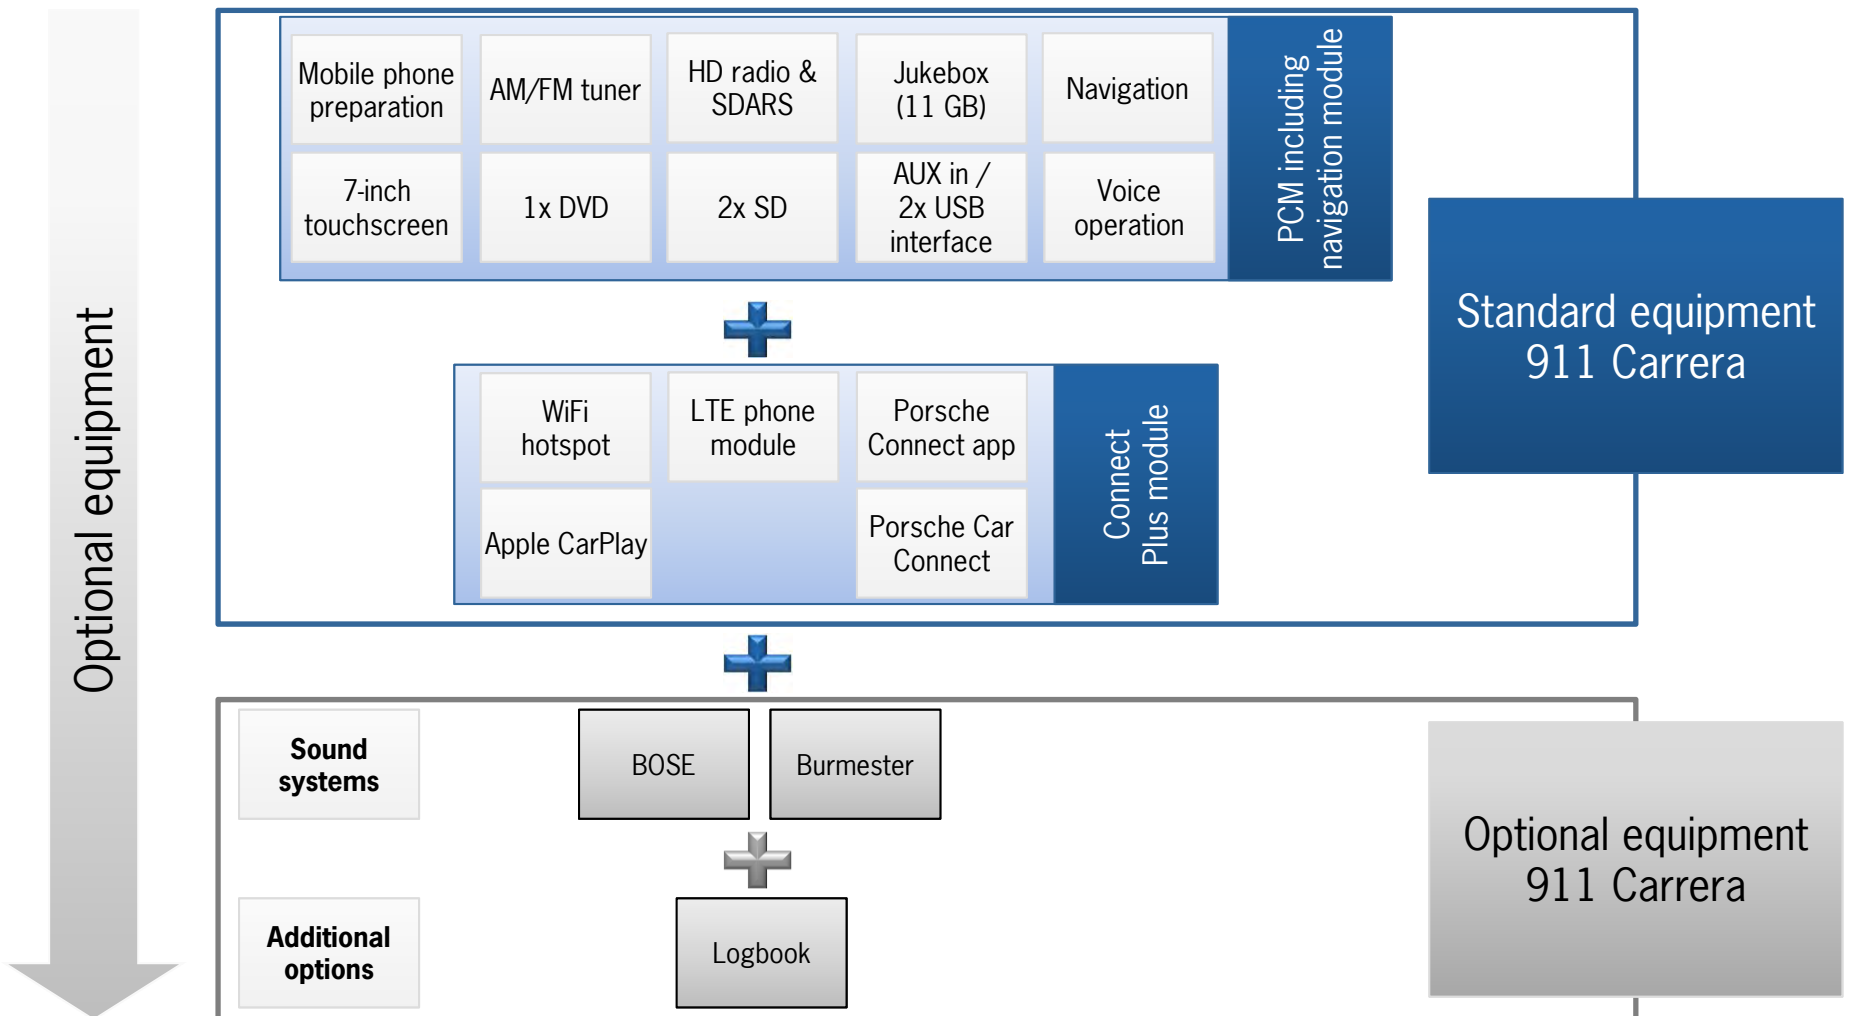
Optional equipment

Mobile phone preparation

AM/FM tuner

HD radio & SDARS

Jukebox (11 GB)

Navigation

7-inch touchscreen

1x DVD

2x SD

AUX in / 2x USB interface

Voice operation

PCM including navigation module

Standard equipment 911 Carrera

WiFi hotspot

LTE phone module

Porsche Connect app

Apple CarPlay

Porsche Car Connect

Connect Plus module

Sound systems

BOSE

Burmester

Additional options

Logbook

Optional equipment 911 Carrera